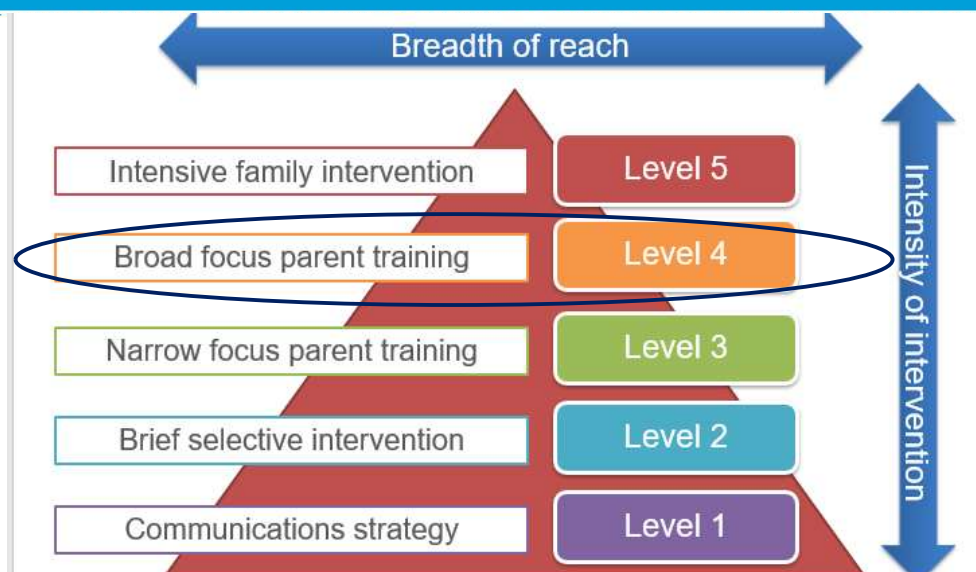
Breadth of reach

Intensive family intervention
Level 5

Broad focus parent training
Level 4

Narrow focus parent training
Level 3

Brief selective intervention
Level 2

Communications strategy
Level 1

Intensity of intervention